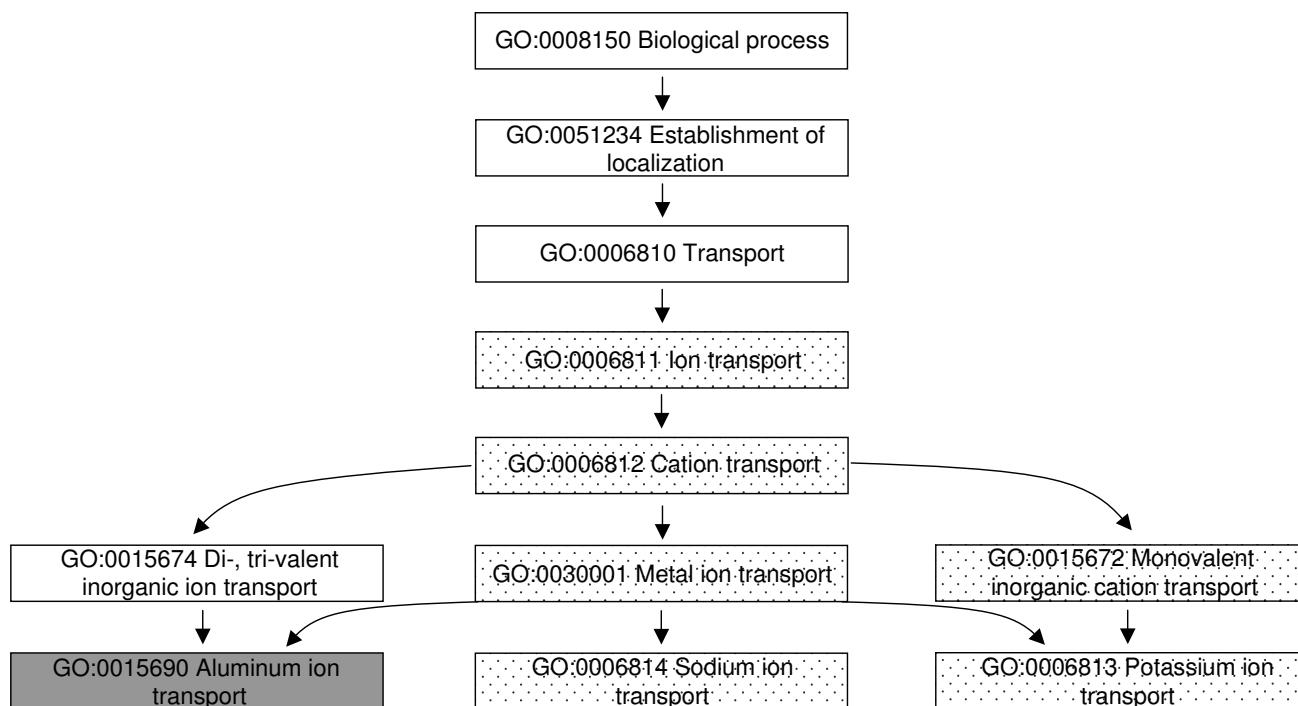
GO:0008150 Biological process

GO:0051234 Establishment of localization

GO:0006810 Transport

GO:0006811 Ion transport

GO:0006812 Cation transport

GO:0015674 Di-, tri-valent inorganic ion transport

GO:0030001 Metal ion transport

GO:0015672 Monovalent inorganic cation transport

GO:0015690 Aluminum ion transport

GO:0006814 Sodium ion transport

GO:0006813 Potassium ion transport